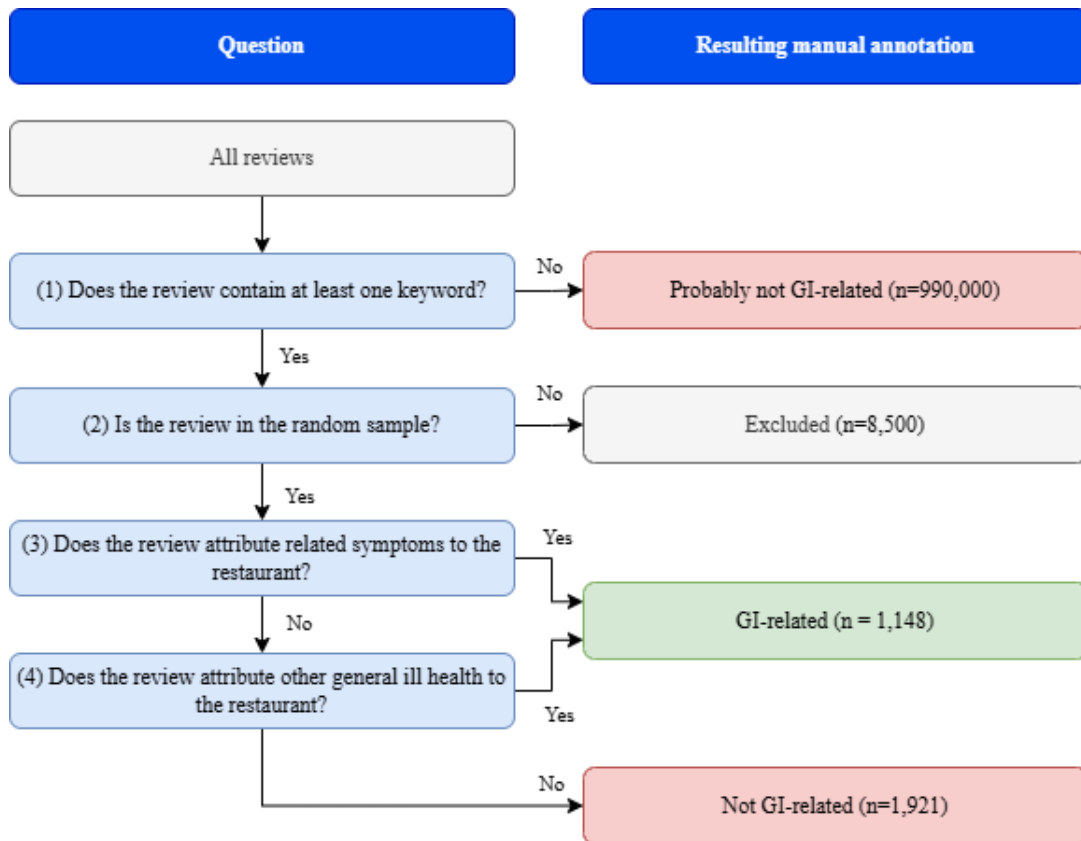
Question

Resulting manual annotation

All reviews

(1) Does the review contain at least one keyword?

No

Probably not GI-related (n=990,000)

Yes

(2) Is the review in the random sample?

No

Excluded (n=8,500)

Yes

(3) Does the review attribute related symptoms to the restaurant?

Yes

GI-related (n = 1,148)

No

(4) Does the review attribute other general ill health to the restaurant?

Yes

No

Not GI-related (n=1,921)